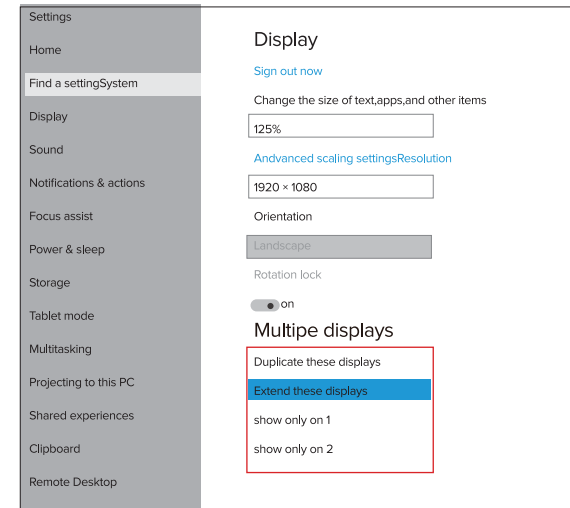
Settings

Home

Find a settingSystem

Display

Sound

Notifications & actions

Focus assist

Power & sleep

Storage

Tablet mode

Multitasking

Projecting to this PC

Shared experiences

Clipboard

Remote Desktop

Display

Sign out now

Change the size of text,apps,and other items

125%

Andvanced scaling settingsResolution

1920 × 1080

Orientation

Landscape

Rotation lock

on

Multipe displays

Duplicate these displays

Extend these displays

show only on 1

show only on 2